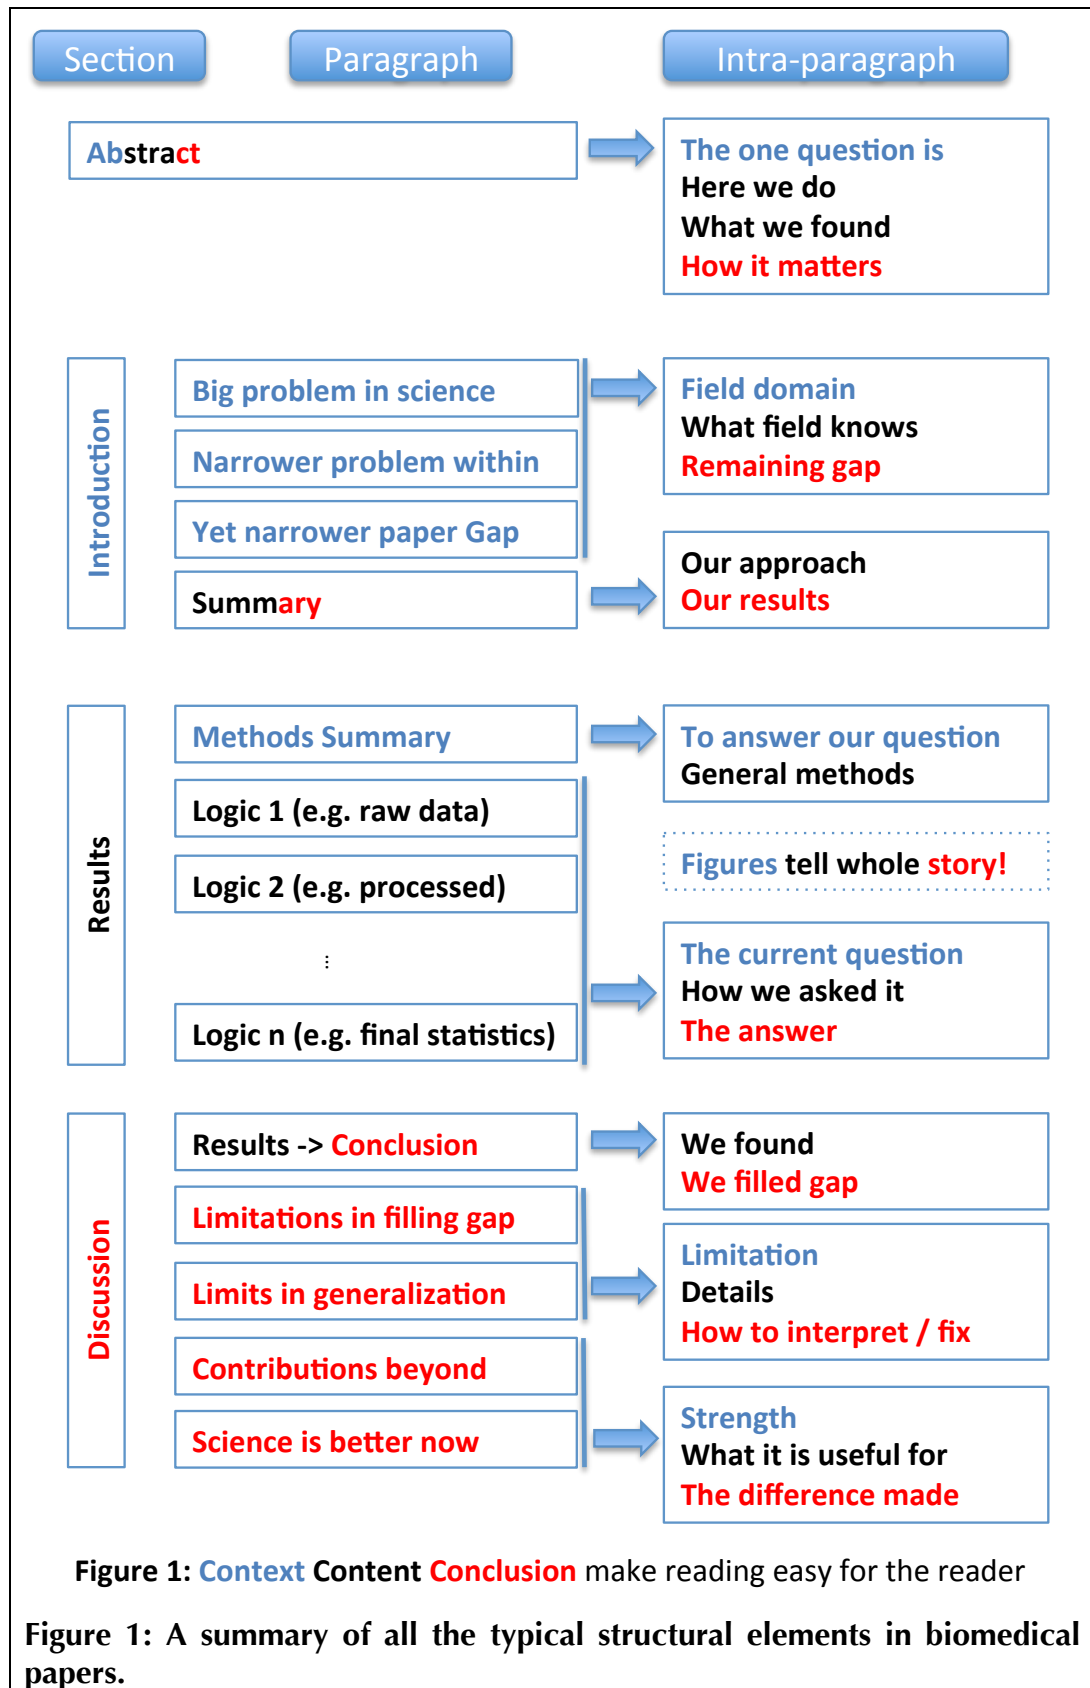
Section

Paragraph

Intra-paragraph

Abstract

The one question is
Here we do
What we found
How it matters

Introduction

Big problem in science

Narrower problem within

Yet narrower paper Gap

Summary

Field domain
What field knows
Remaining gap

Our approach
Our results

Results

Methods Summary

Logic 1 (e.g. raw data)

Logic 2 (e.g. processed)

⋮

Logic n (e.g. final statistics)

To answer our question
General methods

Figures tell whole story!

The current question
How we asked it
The answer

Discussion

Results -> Conclusion

Limitations in filling gap

Limits in generalization

Contributions beyond

Science is better now

We found
We filled gap

Limitation
Details
How to interpret / fix

Strength
What it is useful for
The difference made

Figure 1: Context Content Conclusion make reading easy for the reader

Figure 1: A summary of all the typical structural elements in biomedical papers.